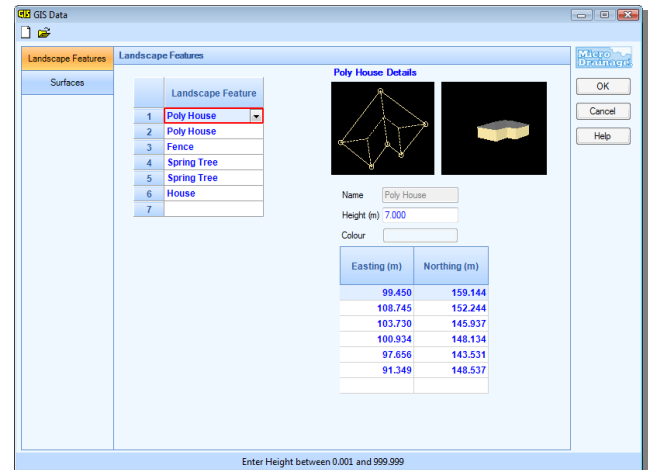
GIS Data

Landscape Features
Surfaces

Landscape Features

| | Landscape Feature |
|---|---|
| 1 | Poly House |
| 2 | Poly House |
| 3 | Fence |
| 4 | Spring Tree |
| 5 | Spring Tree |
| 6 | House |
| 7 | |

Poly House Details

Name Poly House
Height (m) 7.000
Colour

| Easting (m) | Northing (m) |
|---|---|
| 99.450 | 159.144 |
| 108.745 | 152.244 |
| 103.730 | 145.937 |
| 100.934 | 148.134 |
| 97.656 | 143.531 |
| 91.349 | 148.537 |
| | |

Micro Drainage

OK
Cancel
Help

Enter Height between 0.001 and 999.999